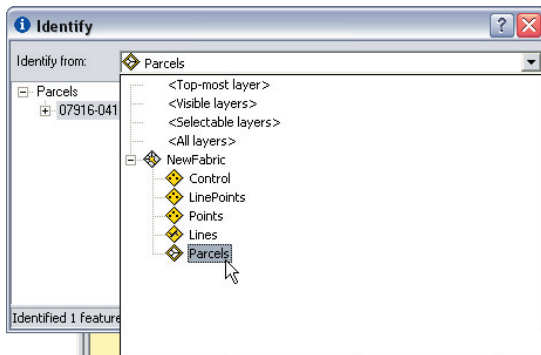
Identify

?

Identify from:

Parcels

Parcels

07916-041

<Top-most layer>

<Visible layers>

<Selectable layers>

<All layers>

NewFabric

Control

LinePoints

Points

Lines

Parcels

Identified 1 feature